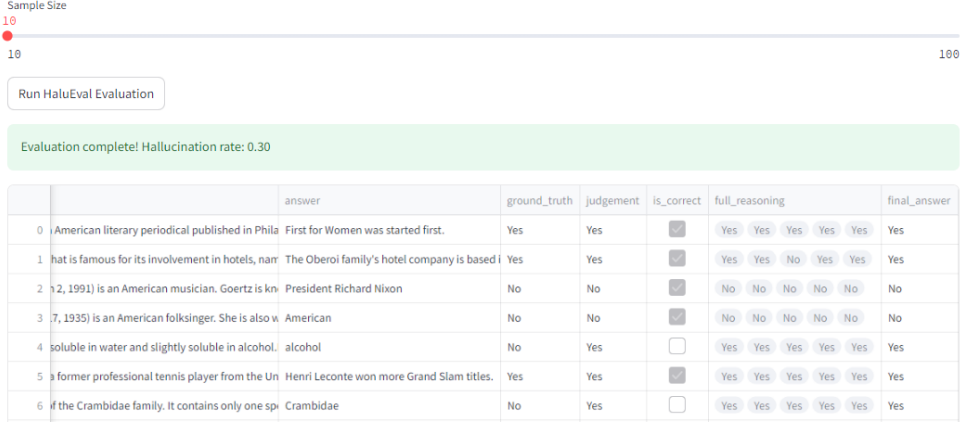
Sample Size

10

10

100

Run HaluEval Evaluation

Evaluation complete! Hallucination rate: 0.30

| | | answer | ground_truth | judgement | is_correct | full_reasoning | final_answer |
|---|---|---|---|---|---|---|---|
| 0 | American literary periodical published in Phila | First for Women was started first. | Yes | Yes | | Yes Yes Yes Yes Yes | Yes |
| 1 | hat is famous for its involvement in hotels, nam | The Oberoi family's hotel company is based i | Yes | Yes | | Yes Yes No Yes Yes | Yes |
| 2 | n 2, 1991) is an American musician. Goertz is kn | President Richard Nixon | No | No | | No No No No No | No |
| 3 | 7, 1935) is an American folksinger. She is also w | American | No | No | | No No No No No | No |
| 4 | soluble in water and slightly soluble in alcohol. | alcohol | No | Yes | | Yes Yes Yes Yes Yes | Yes |
| 5 | a former professional tennis player from the Un | Henri Leconte won more Grand Slam titles. | Yes | Yes | | Yes Yes Yes Yes Yes | Yes |
| 6 | of the Crambidae family. It contains only one sp | Crambidae | No | Yes | | Yes Yes Yes Yes Yes | Yes |